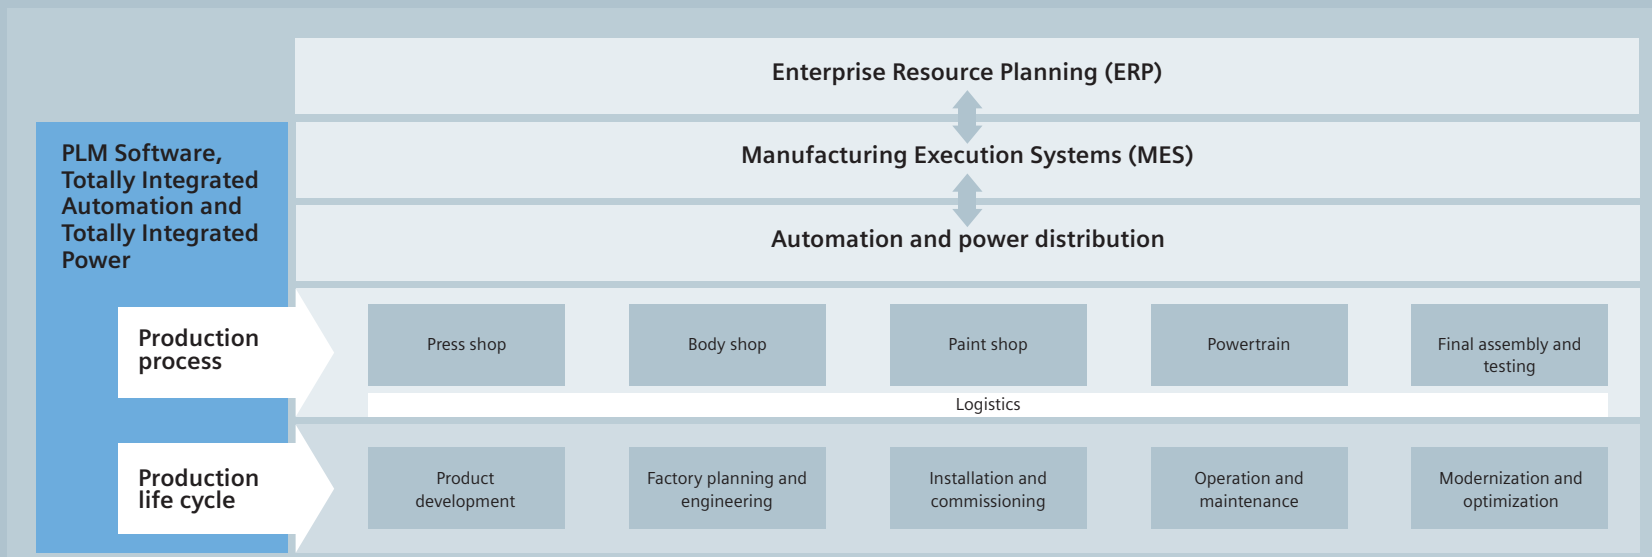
Enterprise Resource Planning (ERP)

Manufacturing Execution Systems (MES)

Automation and power distribution

PLM Software, Totally Integrated Automation and Totally Integrated Power

Production process

Press shop

Body shop

Paint shop

Powertrain

Final assembly and testing

Logistics

Production life cycle

Product development

Factory planning and engineering

Installation and commissioning

Operation and maintenance

Modernization and optimization